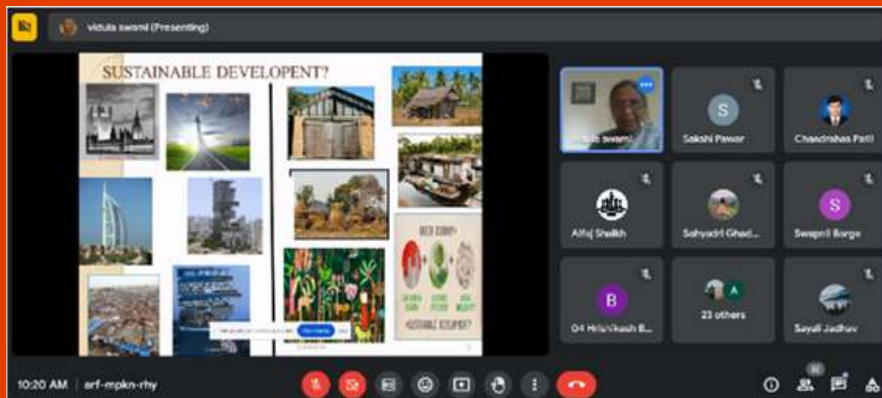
vidula swami (Presenting)

SUSTAINABLE DEVELOPENT?

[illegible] swami
Sakshi Pawar
Chandrahas Patil
Alfaj Shaikh
Sahyadri Ghad...
Swapnil Barge
04 Hrishikesh B...
23 others
Sayali Jadhav

10:20 AM | arf-mpkn-rhy